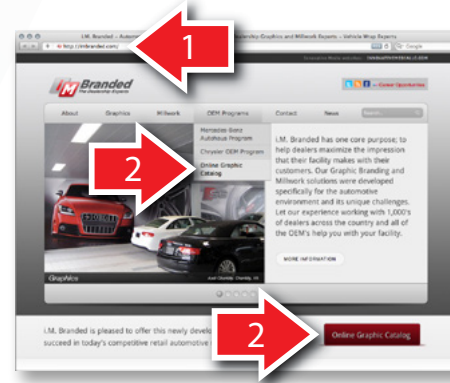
I.M. Branded – Autom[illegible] dealership Graphics and Millwork Experts – Vehicle Wrap Experts

http://imbranded.com/

Google

1

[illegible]

Branded
The Dealership Experts

Career Opportunities

About Graphics Millwork OEM Programs Contact News

Mercedes-Benz Autohaus Program

Chrysler OEM Program

Online Graphic Catalog

2

I.M. Branded has one core purpose; to help dealers maximize the impression that their facility makes with their customers. Our Graphic Branding and Millwork solutions were developed specifically for the automotive environment and its unique challenges. Let our experience working with 1,000's of dealers across the country and all of the OEM's help you with your facility.

MORE INFORMATION

Graphics

Audi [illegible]

I.M. Branded is pleased to offer this newly develo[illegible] succeed in today's competitive retail automotive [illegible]

2

Online Graphic Catalog